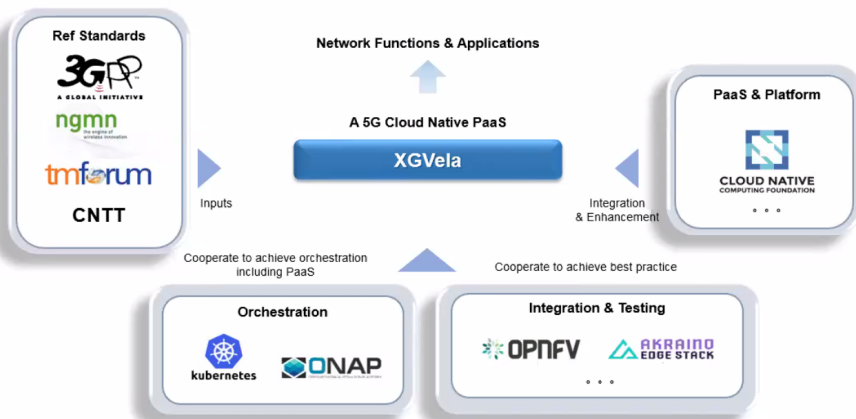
Ref Standards

3GPP
A GLOBAL INITIATIVE

ngmn
the engine of wireless innovation

tmforum

CNTT

Inputs

Network Functions & Applications

A 5G Cloud Native PaaS

XGVela

Integration & Enhancement

PaaS & Platform

CLOUD NATIVE
COMPUTING FOUNDATION

. . .

Cooperate to achieve orchestration including PaaS

Cooperate to achieve best practice

Orchestration

kubernetes

ONAP

Integration & Testing

OPNFV

AKRAINO EDGE STACK

. . .